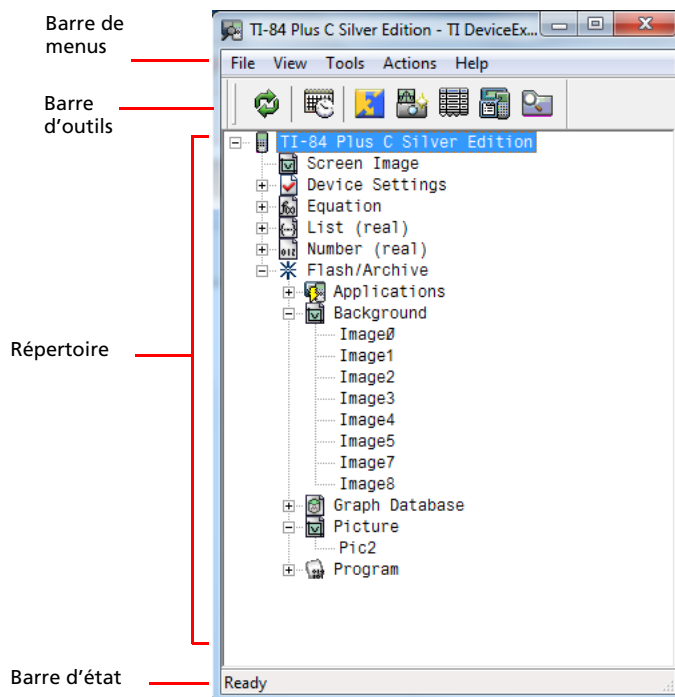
Barre de menus

Barre d’outils

Répertoire

Barre d’état

TI-84 Plus C Silver Edition - TI DeviceEx...

File View Tools Actions Help

TI-84 Plus C Silver Edition
Screen Image
Device Settings
Equation
List (real)
Number (real)
Flash/Archive
Applications
Background
Image0
Image1
Image2
Image3
Image4
Image5
Image7
Image8
Graph Database
Picture
Pic2
Program

Ready